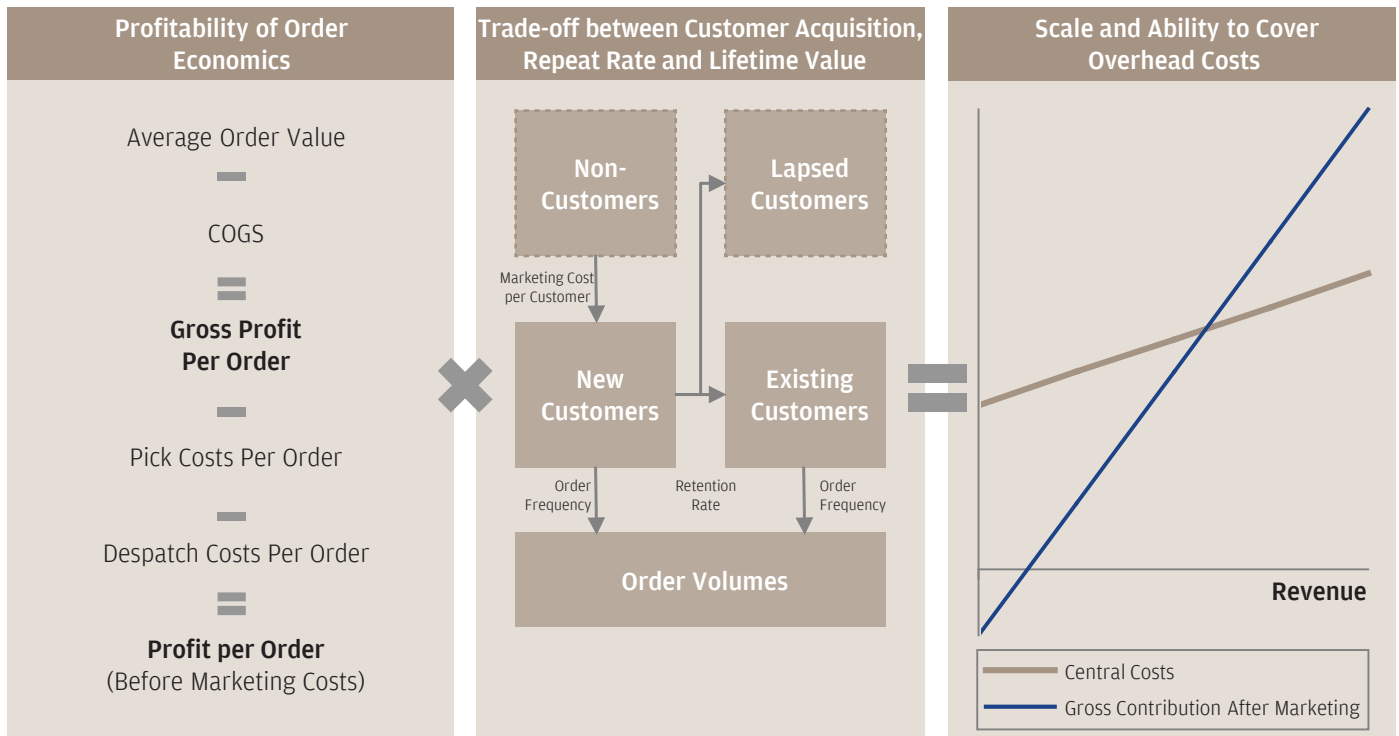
Profitability of Order Economics

Average Order Value

−

COGS

=

**Gross Profit Per Order**

−

Pick Costs Per Order

−

Despatch Costs Per Order

=

**Profit per Order**
(Before Marketing Costs)

×

Trade-off between Customer Acquisition, Repeat Rate and Lifetime Value

Non-Customers

Lapsed Customers

Marketing Cost per Customer

New Customers

Existing Customers

Order Frequency

Retention Rate

Order Frequency

Order Volumes

=

Scale and Ability to Cover Overhead Costs

Revenue

Central Costs

Gross Contribution After Marketing